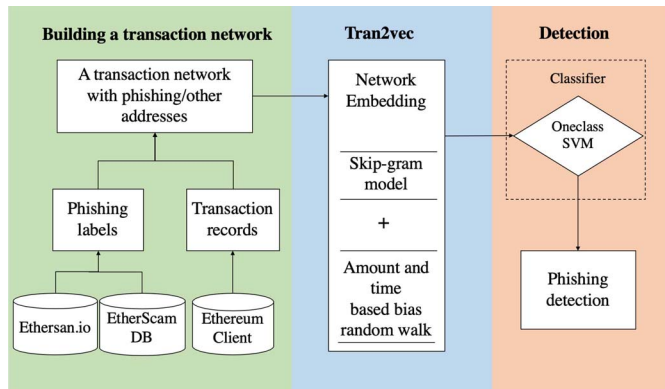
Building a transaction network

A transaction network with phishing/other addresses

Phishing labels

Transaction records

Ethersan.io

EtherScam DB

Ethereum Client

Tran2vec

Network Embedding

Skip-gram model

+

Amount and time based bias random walk

Detection

Classifier

Oneclass SVM

Phishing detection